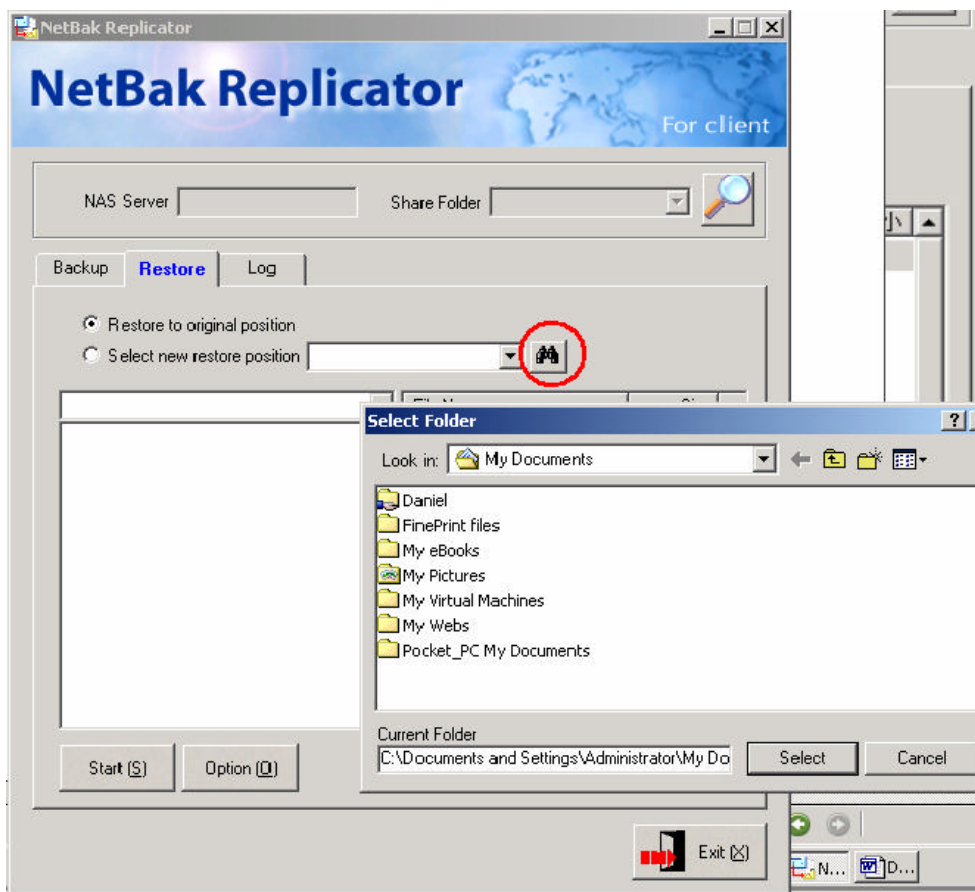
NetBak Replicator

NetBak Replicator

For client

NAS Server

Share Folder

Backup

Restore

Log

Restore to original position

Select new restore position

Select Folder

?

Look in:

My Documents

Daniel

FinePrint files

My eBooks

My Pictures

My Virtual Machines

My Webs

Pocket_PC My Documents

Current Folder

C:\Documents and Settings\Administrator\My Do

Select

Cancel

Start (S)

Option (O)

Exit (X)

N...

D...